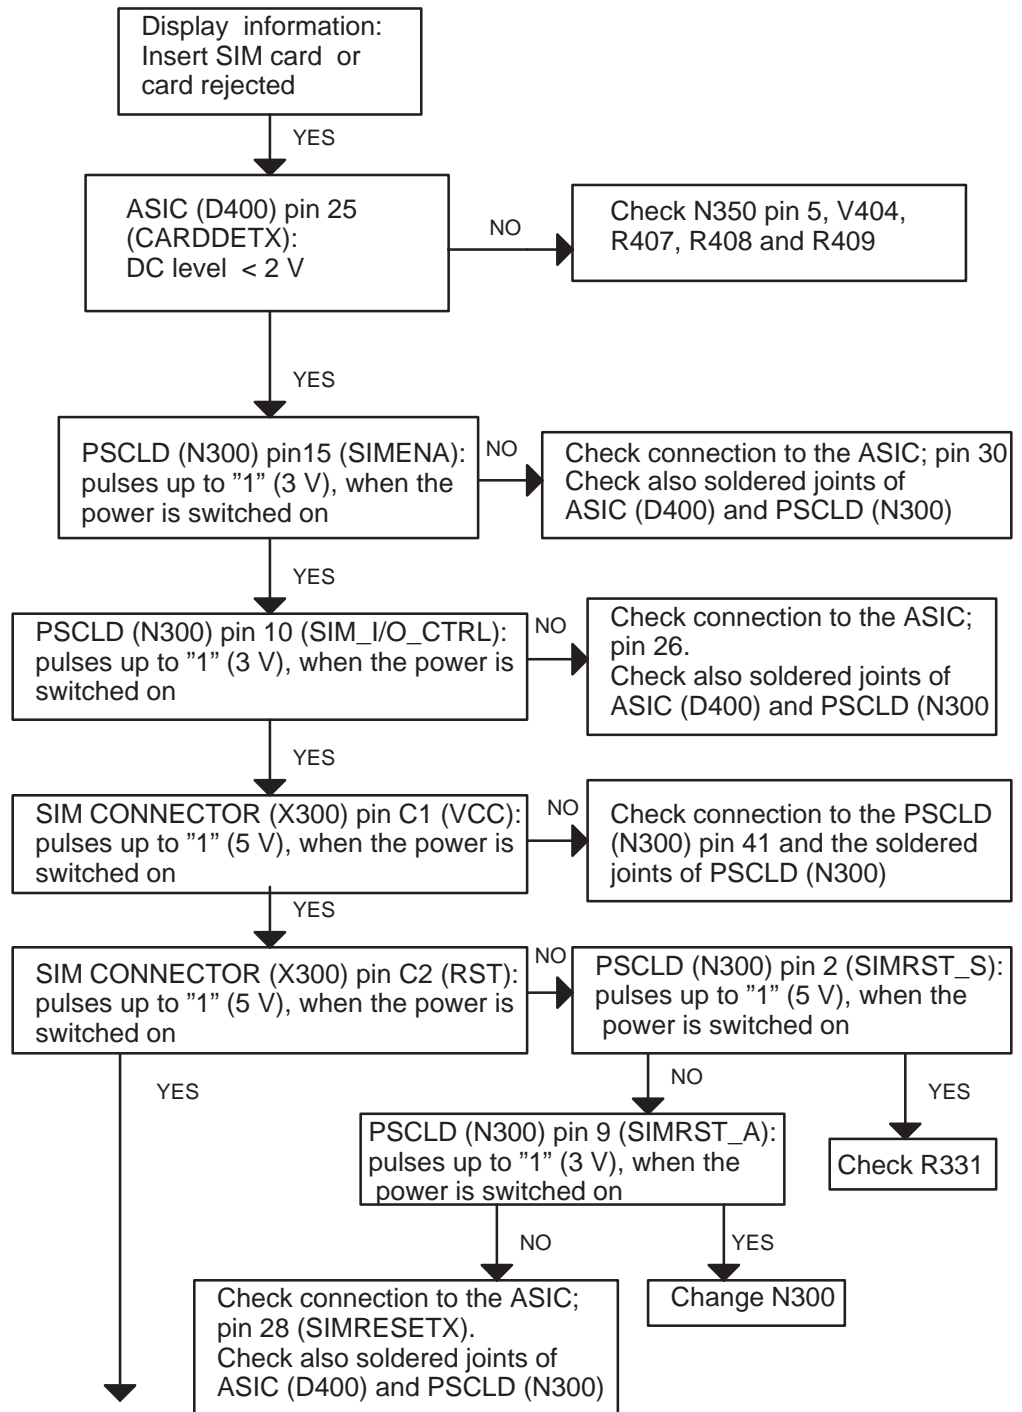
Display information: Insert SIM card or card rejected

YES

ASIC (D400) pin 25 (CARDDETX): DC level < 2 V

NO

Check N350 pin 5, V404, R407, R408 and R409

YES

PSCLD (N300) pin15 (SIMENA): pulses up to ”1” (3 V), when the power is switched on

NO

Check connection to the ASIC; pin 30 Check also soldered joints of ASIC (D400) and PSCLD (N300)

YES

PSCLD (N300) pin 10 (SIM_I/O_CTRL): pulses up to ”1” (3 V), when the power is switched on

NO

Check connection to the ASIC; pin 26. Check also soldered joints of ASIC (D400) and PSCLD (N300

YES

SIM CONNECTOR (X300) pin C1 (VCC): pulses up to ”1” (5 V), when the power is switched on

NO

Check connection to the PSCLD (N300) pin 41 and the soldered joints of PSCLD (N300)

YES

SIM CONNECTOR (X300) pin C2 (RST): pulses up to ”1” (5 V), when the power is switched on

NO

PSCLD (N300) pin 2 (SIMRST_S): pulses up to ”1” (5 V), when the power is switched on

YES

NO

YES

PSCLD (N300) pin 9 (SIMRST_A): pulses up to ”1” (3 V), when the power is switched on

Check R331

NO

YES

Check connection to the ASIC; pin 28 (SIMRESETX). Check also soldered joints of ASIC (D400) and PSCLD (N300)

Change N300